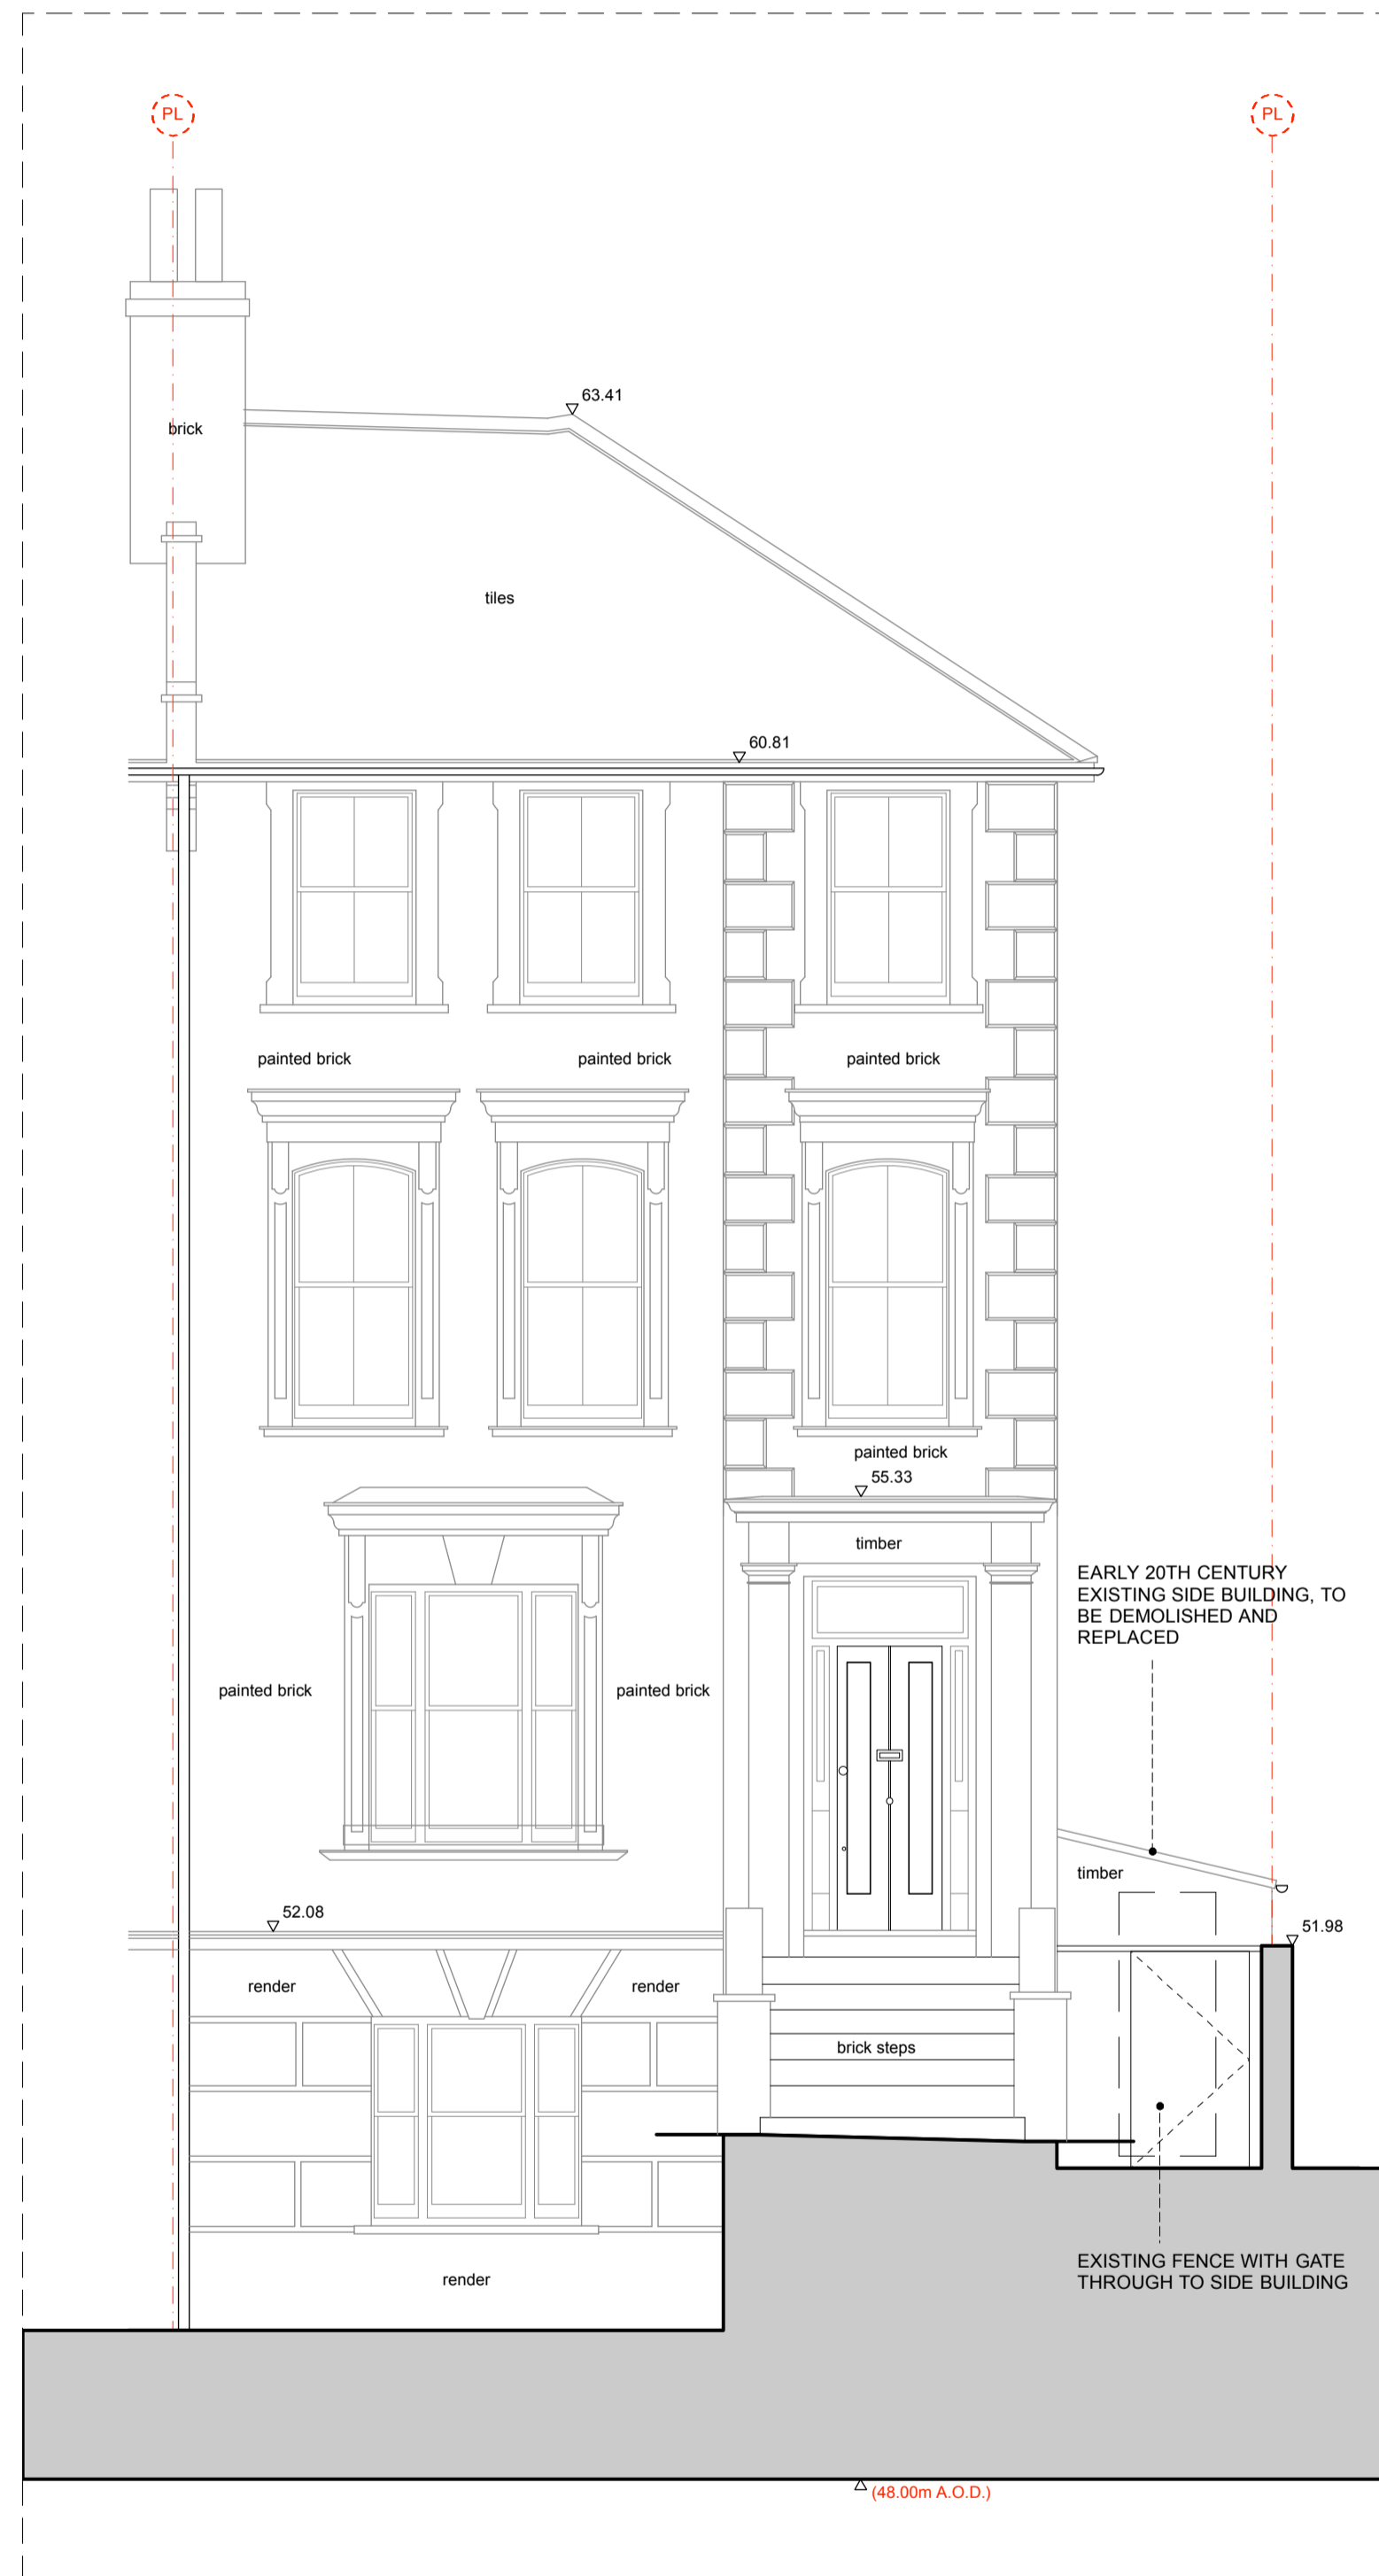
PL

PL

63.41

brick

tiles

60.81

painted brick

painted brick

painted brick

painted brick

55.33

timber

EARLY 20TH CENTURY EXISTING SIDE BUILDING, TO BE DEMOLISHED AND REPLACED

painted brick

painted brick

timber

52.08

51.98

render

render

brick steps

render

EXISTING FENCE WITH GATE THROUGH TO SIDE BUILDING

(48.00m A.O.D.)